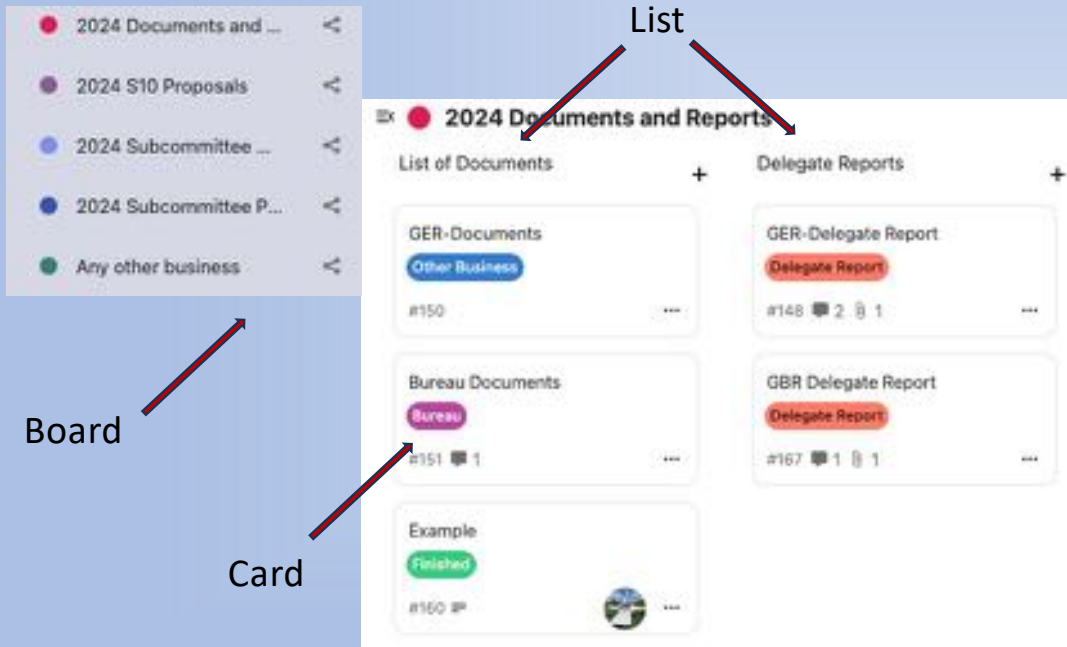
2024 Documents and ...

2024 S10 Proposals

2024 Subcommittee ...

2024 Subcommittee P...

Any other business

List

2024 Documents and Reports

List of Documents

+

Delegate Reports

+

GER-Documents

Other Business

#150

GER-Delegate Report

Delegate Report

#148 2 1

Bureau Documents

Bureau

#151 1

GBR Delegate Report

Delegate Report

#167 1 1

Example

Finished

#160

Board

Card